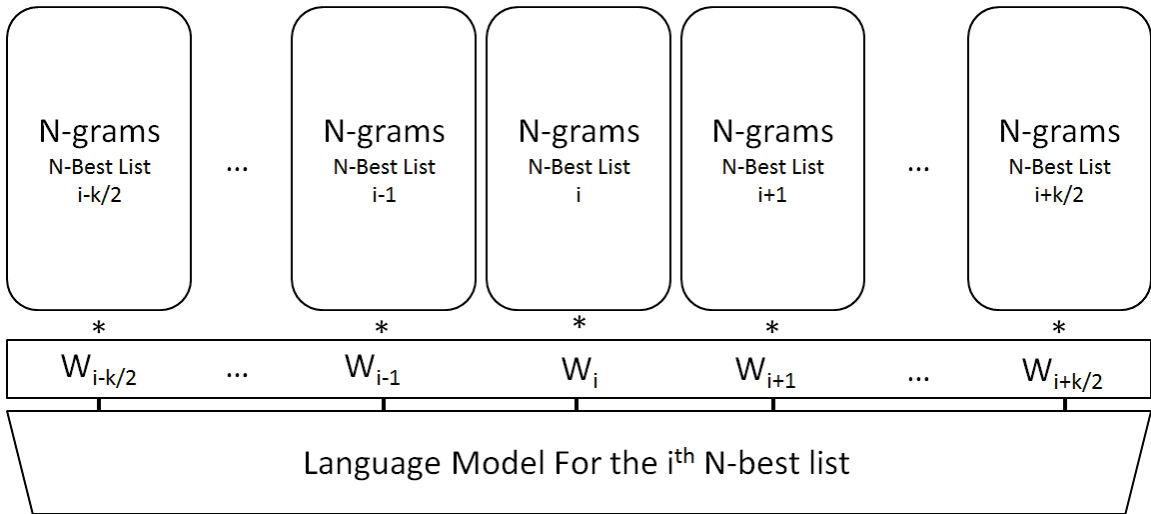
N-grams
N-Best List
i-k/2

...

N-grams
N-Best List
i-1

N-grams
N-Best List
i

N-grams
N-Best List
i+1

...

N-grams
N-Best List
i+k/2

*

*

*

*

*

$W_{i-k/2}$ ... $W_{i-1}$ $W_i$ $W_{i+1}$ ... $W_{i+k/2}$

Language Model For the i$^{th}$ N-best list